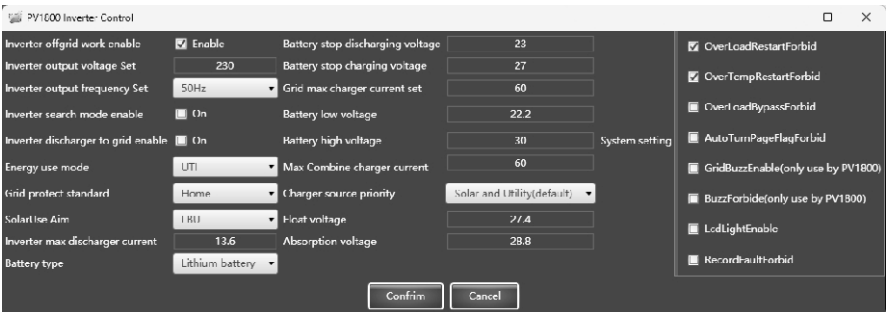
PV1800 Inverter Control

Inverter offgrid work enable
Enable
Inverter output voltage Set
230
Inverter output frequency Set
50Hz
Inverter search mode enable
On
Inverter discharger to grid enable
On
Energy use mode
UTI
Grid protect standard
Home
SolarUse Aim
LBU
Inverter max discharger current
13.6
Battery type
Lithium battery

Battery stop discharging voltage
23
Battery stop charging voltage
27
Grid max charger current set
60
Battery low voltage
22.2
Battery high voltage
30
Max Combine charger current
60
Charger source priority
Solar and Utility(default)
Float voltage
27.4
Absorption voltage
28.8

System setting

OverLoadRestartForbid
OverTempRestartForbid
OverLoadBypassForbid
AutoTurnPageFlagForbid
GridBuzzEnable(only use by PV1800)
BuzzForbide(only use by PV1800)
LcdLightEnable
RecordFaultForbid

Confirm
Cancel